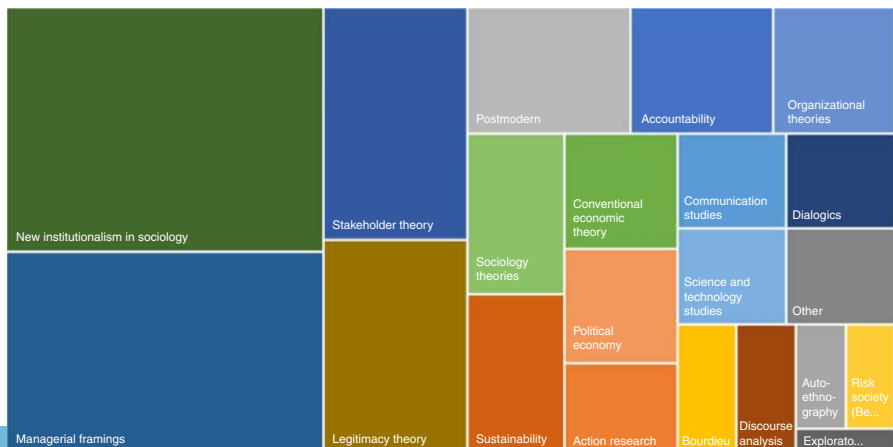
New institutionalism in sociology

Managerial framings

Stakeholder theory

Legitimacy theory

Postmodern

Sociology theories

Sustainability

Conventional economic theory

Political economy

Action research

Accountability

Organizational theories

Communication studies

Dialogics

Science and technology studies

Other

Bourdieu

Discourse analysis

Auto-ethno-graphy

Risk society (Be...

Explorato...